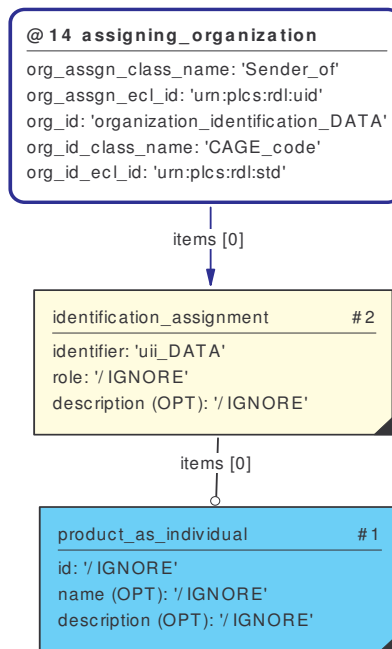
@14 assigning_organization
org_assgn_class_name: 'Sender_of'
org_assgn_ecl_id: 'urn:plcs:rdl:uid'
org_id: 'organization_identification_DATA'
org_id_class_name: 'CAGE_code'
org_id_ecl_id: 'urn:plcs:rdl:std'

items [0]

identification_assignment #2
identifier: 'uii_DATA'
role: '/IGNORE'
description (OPT): '/IGNORE'

items [0]

product_as_individual #1
id: '/IGNORE'
name (OPT): '/IGNORE'
description (OPT): '/IGNORE'